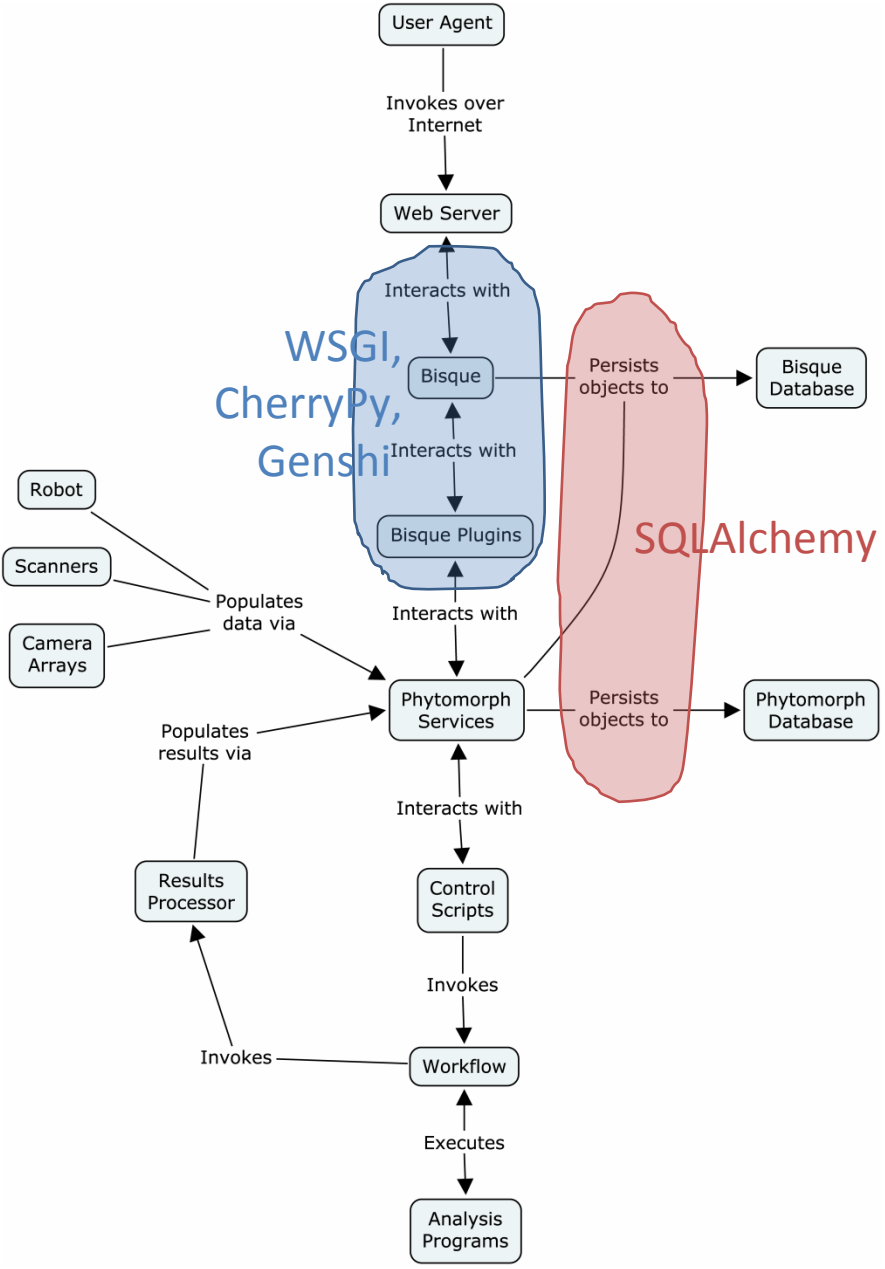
User Agent

Invokes over Internet

Web Server

Interacts with

WSGI, CherryPy, Genshi

Bisque

Persists objects to

Bisque Database

Interacts with

Bisque Plugins

SQLAlchemy

Robot

Scanners

Camera Arrays

Populates data via

Interacts with

Phytomorph Services

Persists objects to

Phytomorph Database

Populates results via

Interacts with

Results Processor

Control Scripts

Invokes

Invokes

Workflow

Executes

Analysis Programs